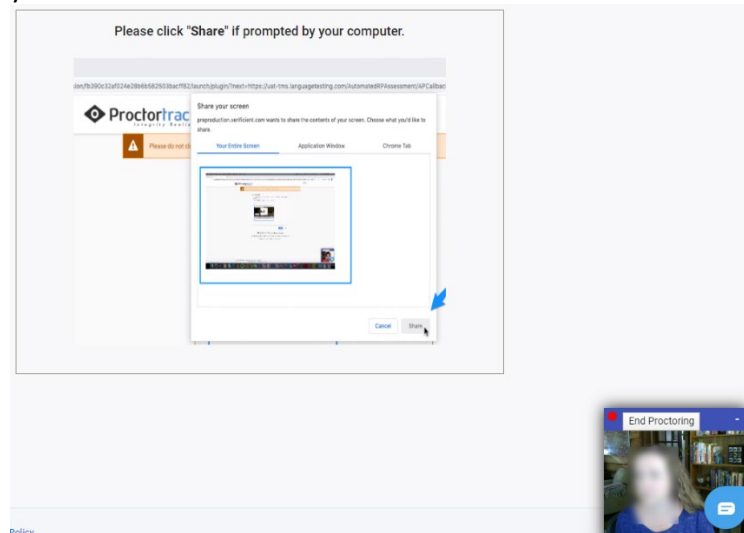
Please click "Share" if prompted by your computer.

ion/fb390c32af024e28b6b582603bacff82/launch/plugin/?next=https://ust-tms.languagetesting.com/AutomatedRPAssessment/APCallbac

Proctortrac

Integrity Realiz

Please do not cl

Share your screen

preproduction.verificient.com wants to share the contents of your screen. Choose what you'd like to share.

Your Entire Screen

Application Window

Chrome Tab

Cancel

Share

End Proctoring

Policy